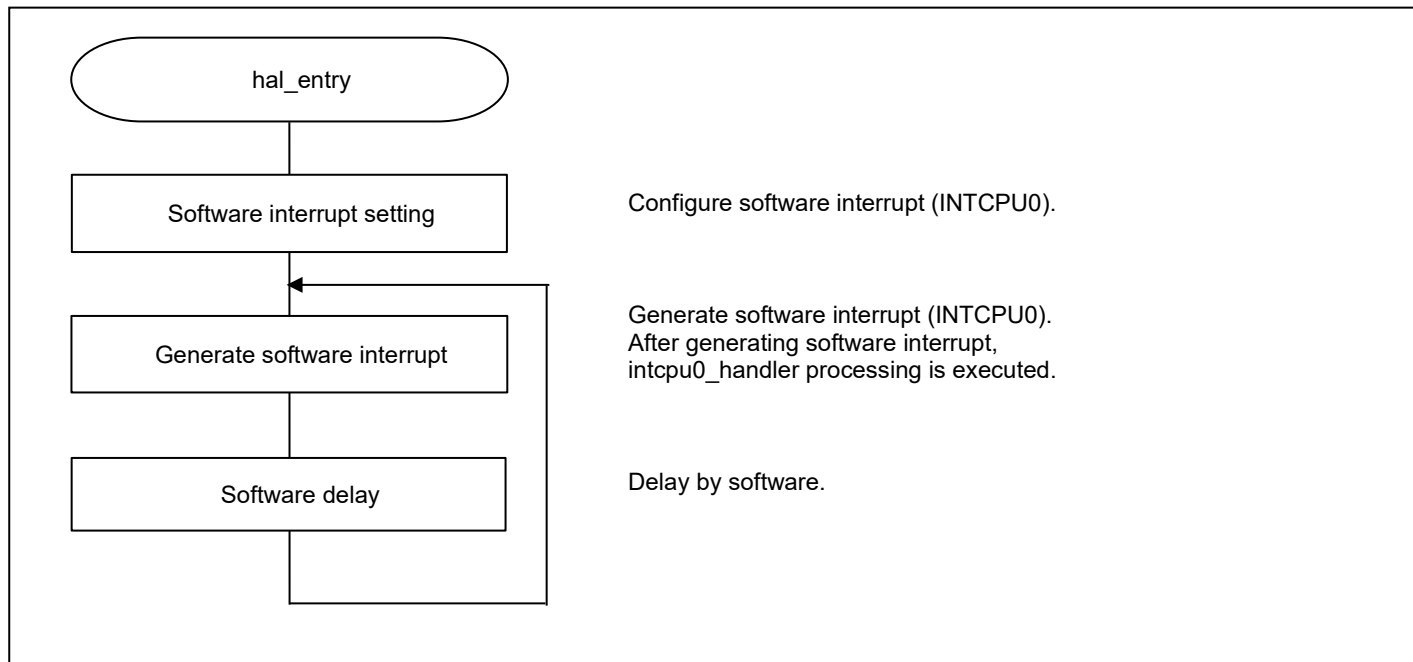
hal_entry

Software interrupt setting

Configure software interrupt (INTCPU0).

Generate software interrupt

Generate software interrupt (INTCPU0).
After generating software interrupt,
intcpu0_handler processing is executed.

Software delay

Delay by software.